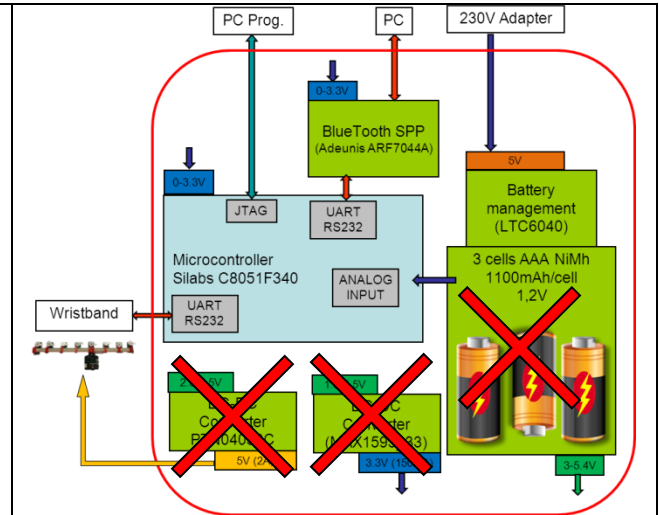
PC Prog.

PC

230V Adapter

0-3.3V

BlueTooth SPP
(Adeunis ARF7044A)

5V

Battery management
(LTC6040)

0-3.3V

JTAG

UART
RS232

Microcontroller
Silabs C8051F340

ANALOG
INPUT

3 cells AAA NiMh
1100mAh/cell
1,2V

Wristband

UART
RS232

2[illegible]5V
C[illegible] Converter
P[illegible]040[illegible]C

5V (2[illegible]

1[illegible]5V
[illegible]C Converter
(M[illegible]X159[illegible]33)

3.3V (15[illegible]

3-5.4V